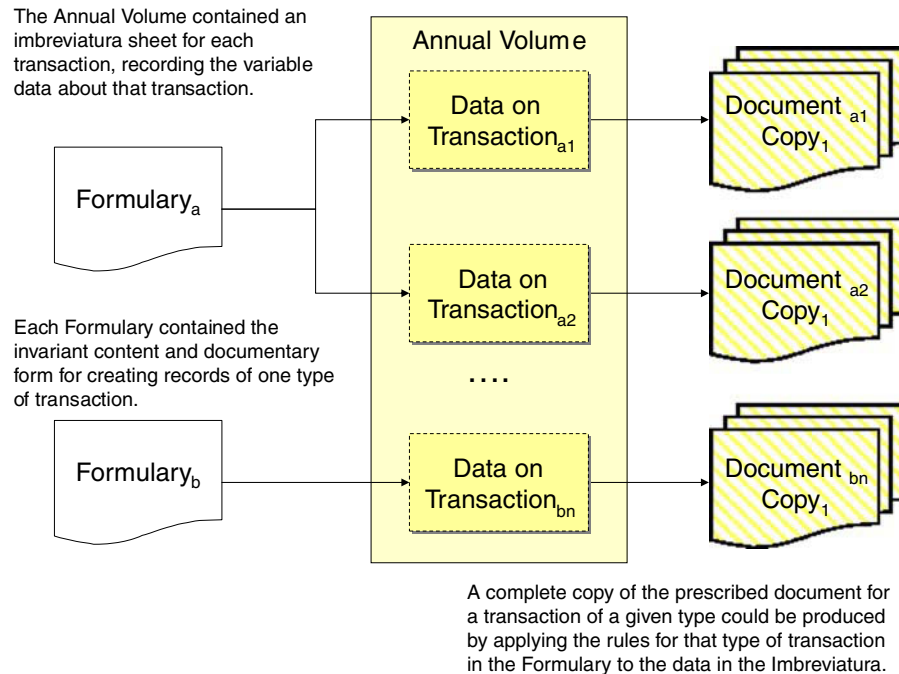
The Annual Volume contained an imbreviatura sheet for each transaction, recording the variable data about that transaction.

Annual Volume

Formulary$_a$

Data on Transaction$_{a1}$

Document $_{a1}$ Copy$_1$

Data on Transaction$_{a2}$

Document $_{a2}$ Copy$_1$

Each Formulary contained the invariant content and documentary form for creating records of one type of transaction.

....

Formulary$_b$

Data on Transaction$_{bn}$

Document $_{bn}$ Copy$_1$

A complete copy of the prescribed document for a transaction of a given type could be produced by applying the rules for that type of transaction in the Formulary to the data in the Imbreviatura.